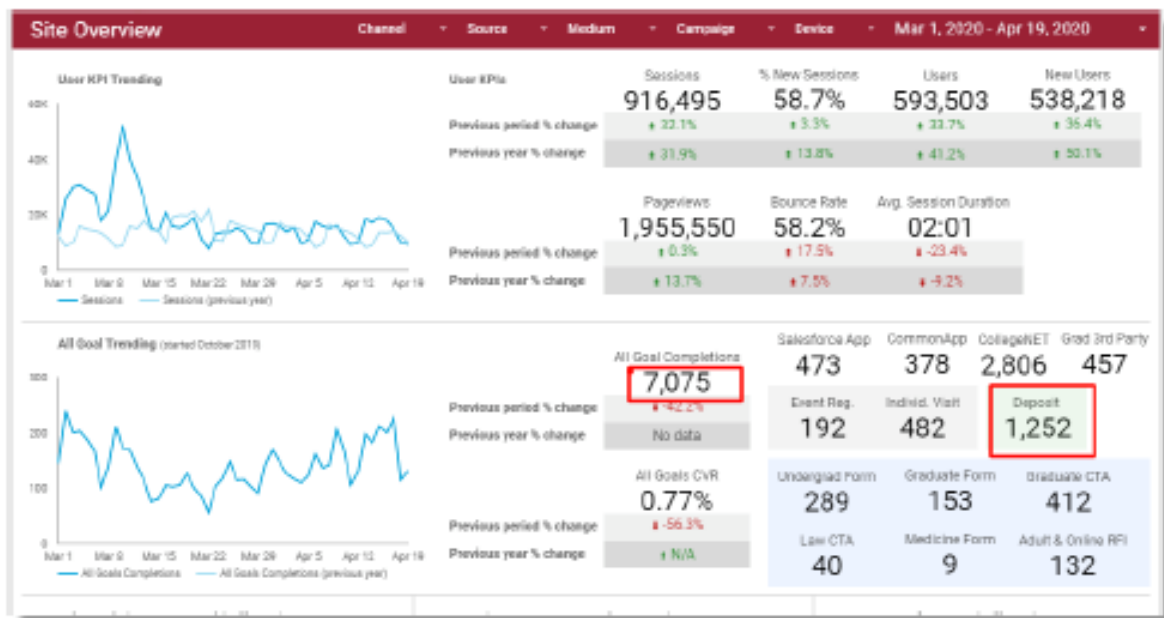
Site Overview

Channel Source Medium Campaign Device Mar 1, 2020 - Apr 19, 2020

User KPI Trending

60K
40K
20K
0

Mar 1 Mar 8 Mar 15 Mar 22 Mar 29 Apr 5 Apr 12 Apr 19

Sessions Sessions (previous year)

User KPIs

| | Sessions | % New Sessions | Users | New Users |
|---|---|---|---|---|
| | 916,495 | 58.7% | 593,503 | 538,218 |
| Previous period % change | 22.1% | 3.3% | 33.7% | 36.4% |
| Previous year % change | 31.9% | 13.8% | 41.2% | 50.1% |

| | Pageviews | Bounce Rate | Avg. Session Duration |
|---|---|---|---|
| | 1,955,550 | 58.2% | 02:01 |
| Previous period % change | 0.3% | 17.5% | -23.4% |
| Previous year % change | 13.7% | 7.5% | -9.2% |

All Goal Trending (started October 2019)

300
200
100
0

Mar 1 Mar 8 Mar 15 Mar 22 Mar 29 Apr 5 Apr 12 Apr 19

All Goals Completions All Goals Completions (previous year)

All Goal Completions
7,075
Previous period % change -42.2%
Previous year % change No data

All Goals CVR
0.77%
Previous period % change -56.3%
Previous year % change N/A

Salesforce App
473
CommonApp
378
CollegeNET
2,806
Grad 3rd Party
457

Event Reg.
192
Individ. Visit
482
Deposit
1,252

Undergrad Form
289
Graduate Form
153
Graduate CTA
412
Law CTA
40
Medicine Form
9
Adult & Online RFI
132